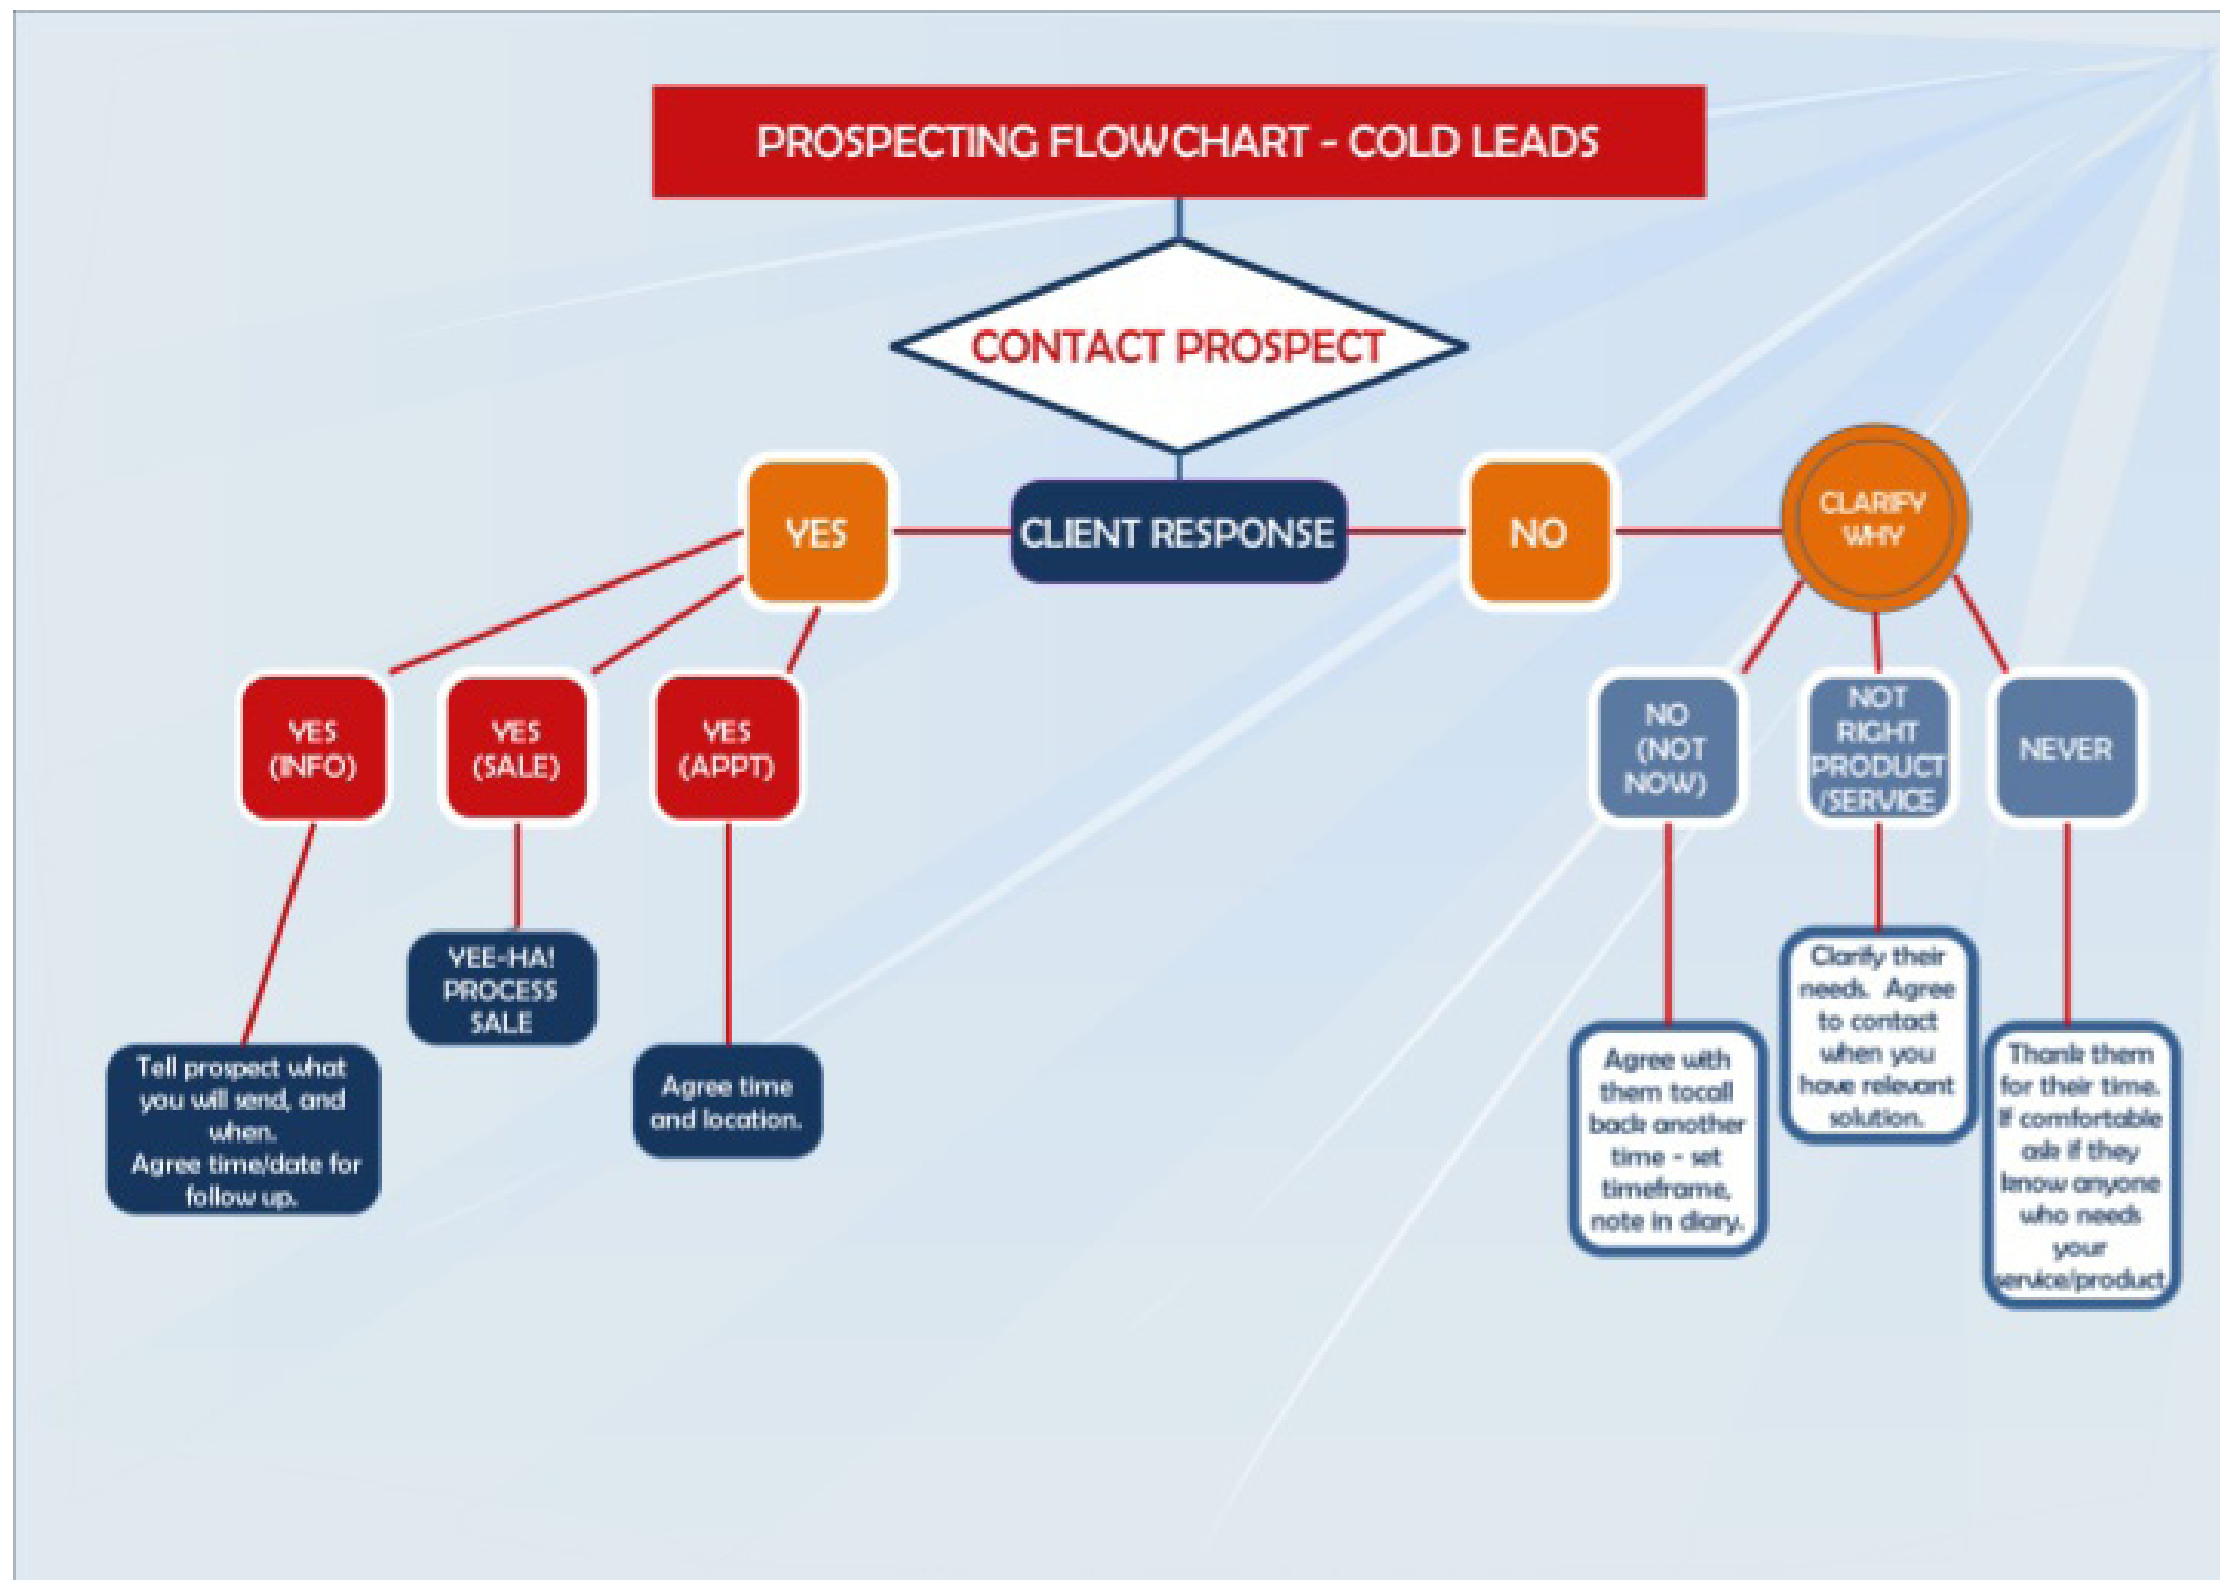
PROSPECTING FLOWCHART - COLD LEADS

CONTACT PROSPECT

YES

CLIENT RESPONSE

NO

CLARIFY WHY

YES (INFO)

YES (SALE)

YES (APPT)

Tell prospect what you will send, and when. Agree time/date for follow up.

YEE-HA! PROCESS SALE

Agree time and location.

NO (NOT NOW)

NOT RIGHT PRODUCT /SERVICE

NEVER

Agree with them tocall back another time - set timeframe, note in diary.

Clarify their needs. Agree to contact when you have relevant solution.

Thank them for their time. If comfortable ask if they know anyone who needs your service/product